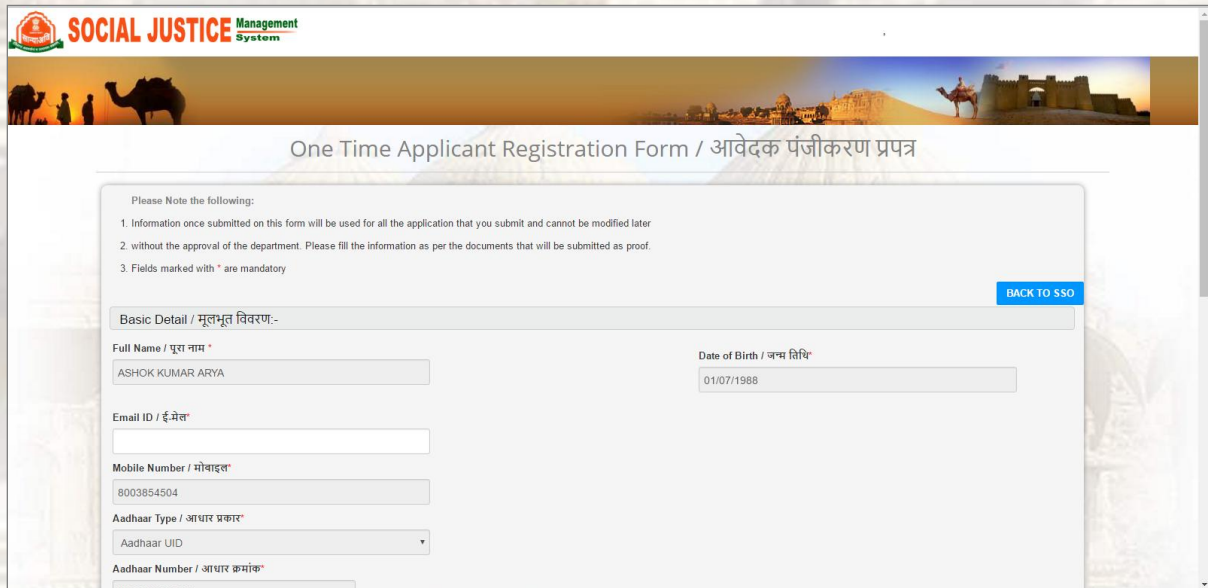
SOCIAL JUSTICE Management System

One Time Applicant Registration Form / आवेदक पंजीकरण प्रपत्र

Please Note the following:

1. Information once submitted on this form will be used for all the application that you submit and cannot be modified later

2. without the approval of the department. Please fill the information as per the documents that will be submitted as proof.

3. Fields marked with * are mandatory

BACK TO SSO

Basic Detail / मूलभूत विवरण:-

Full Name / पूरा नाम *

ASHOK KUMAR ARYA

Date of Birth / जन्म तिथि*

01/07/1988

Email ID / ई-मेल*

Mobile Number / मोबाइल*

8003854504

Aadhaar Type / आधार प्रकार*

Aadhaar UID

Aadhaar Number / आधार क्रमांक*